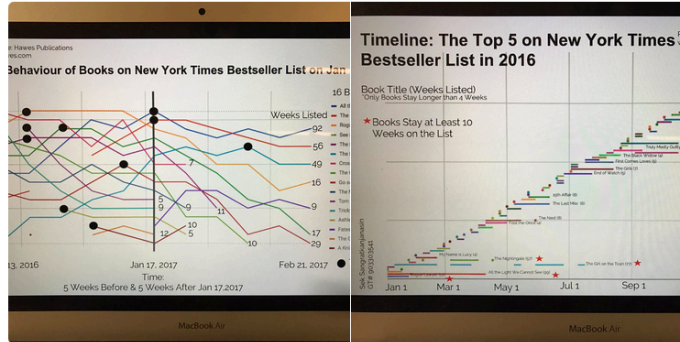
Data: Hawes Publications
hawes.com

Behaviour of Books on New York Times Bestseller List on Jan

16 B

Weeks Listed

All t
The
Rog
Bee
The
The
Cros
Go s
The
Tom
Trick
Antho
Feloni
The
A Am

92
56
49
16
9
17
29

7
5
9
9
11
12
10
5
10

13, 2016
Jan 17, 2017
Feb 21, 2017
Time:
5 Weeks Before & 5 Weeks After Jan 17,2017

MacBook Air

Timeline: The Top 5 on New York Times Bestseller List in 2016

Book Title (Weeks Listed)
*Only Books Stay Longer than 4 Weeks

★ Books Stay at Least 10 Weeks on the List

Truly Madly Guilty
The Black Widow (4)
First Comes Love (4)
The Girls (7)
End of Watch (6)
15th Affair (6)
The Last Mile (6)
The Nest (5)
Fool the Girl (4)
My Name is Lucy (4)
The Nightingale (17)
All the Light We Cannot See (44)
The Girl on the Train (56)

Sek Sungsuksangiasen
GTE 903303541

Jan 1
Mar 1
May 1
Jul 1
Sep 1

MacBook Air